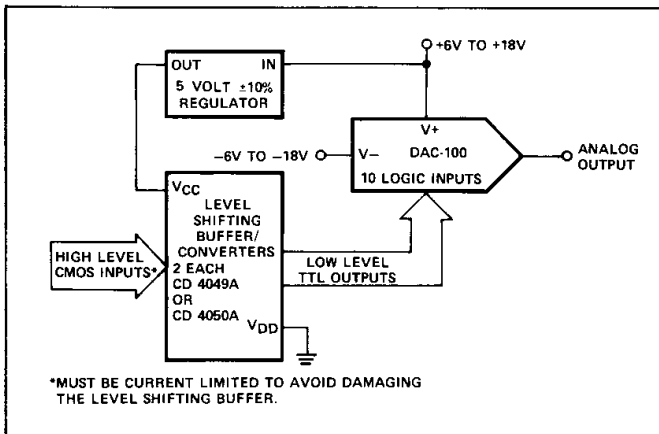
OUT IN
5 VOLT $\pm$10% REGULATOR

+6V TO +18V

V+
$-$6V TO $-$18V
V$-$
DAC-100
10 LOGIC INPUTS

ANALOG OUTPUT

$V_{CC}$
LEVEL SHIFTING BUFFER/ CONVERTERS
2 EACH
CD 4049A
OR
CD 4050A
$V_{DD}$

HIGH LEVEL CMOS INPUTS*

LOW LEVEL TTL OUTPUTS

*MUST BE CURRENT LIMITED TO AVOID DAMAGING THE LEVEL SHIFTING BUFFER.